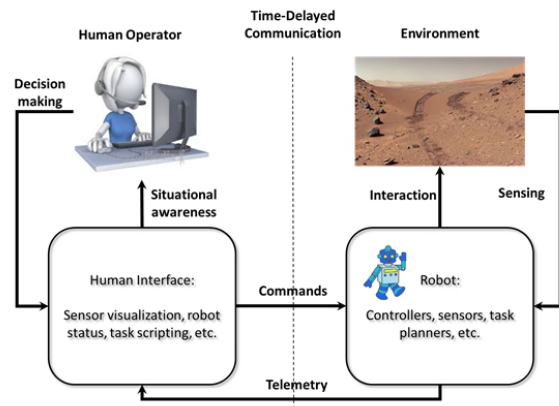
Human Operator

Time-Delayed Communication

Environment

Decision making

Situational awareness

Interaction

Sensing

Human Interface:

Sensor visualization, robot status, task scripting, etc.

Commands

Robot:

Controllers, sensors, task planners, etc.

Telemetry